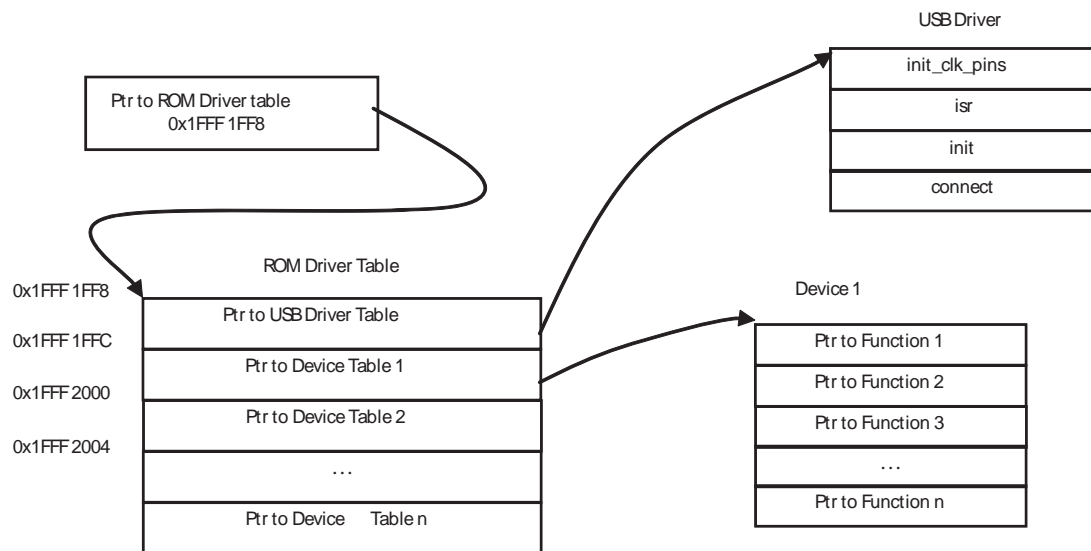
USB Driver

init_clk_pins

isr

init

connect

Ptr to ROM Driver table
0x1FFF 1FF8

ROM Driver Table

0x1FFF 1FF8

0x1FFF 1FFC

0x1FFF 2000

0x1FFF 2004

Ptr to USB Driver Table

Ptr to Device Table 1

Ptr to Device Table 2

...

Ptr to Device Table n

Device 1

Ptr to Function 1

Ptr to Function 2

Ptr to Function 3

...

Ptr to Function n